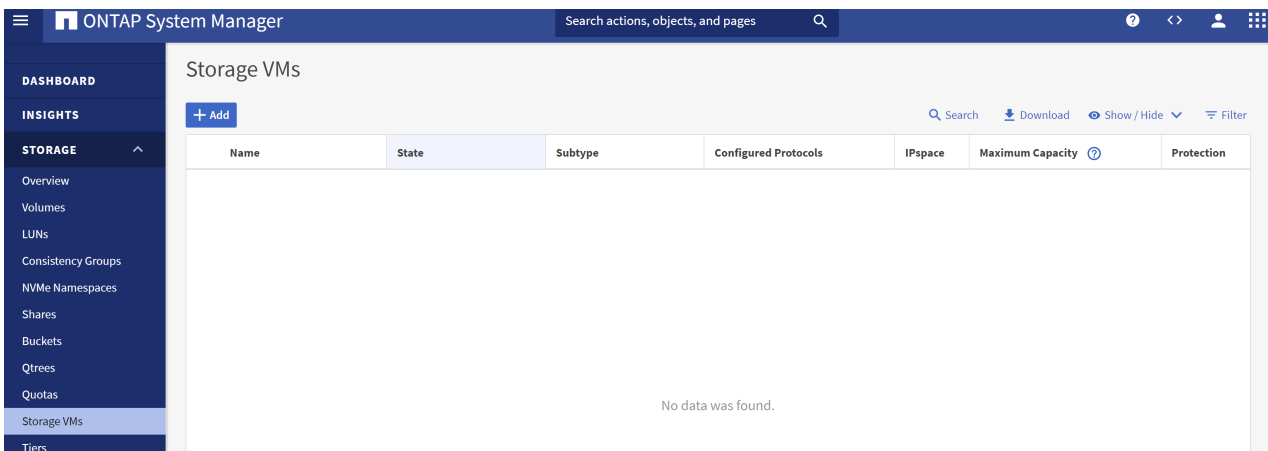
ONTAP System Manager

Search actions, objects, and pages

DASHBOARD

INSIGHTS

STORAGE

Overview

Volumes

LUNs

Consistency Groups

NVMe Namespaces

Shares

Buckets

Qtrees

Quotas

Storage VMs

Tiers

Storage VMs

+ Add

Search

Download

Show / Hide

Filter

| Name | State | Subtype | Configured Protocols | IPspace | Maximum Capacity | Protection |
|---|---|---|---|---|---|---|

No data was found.